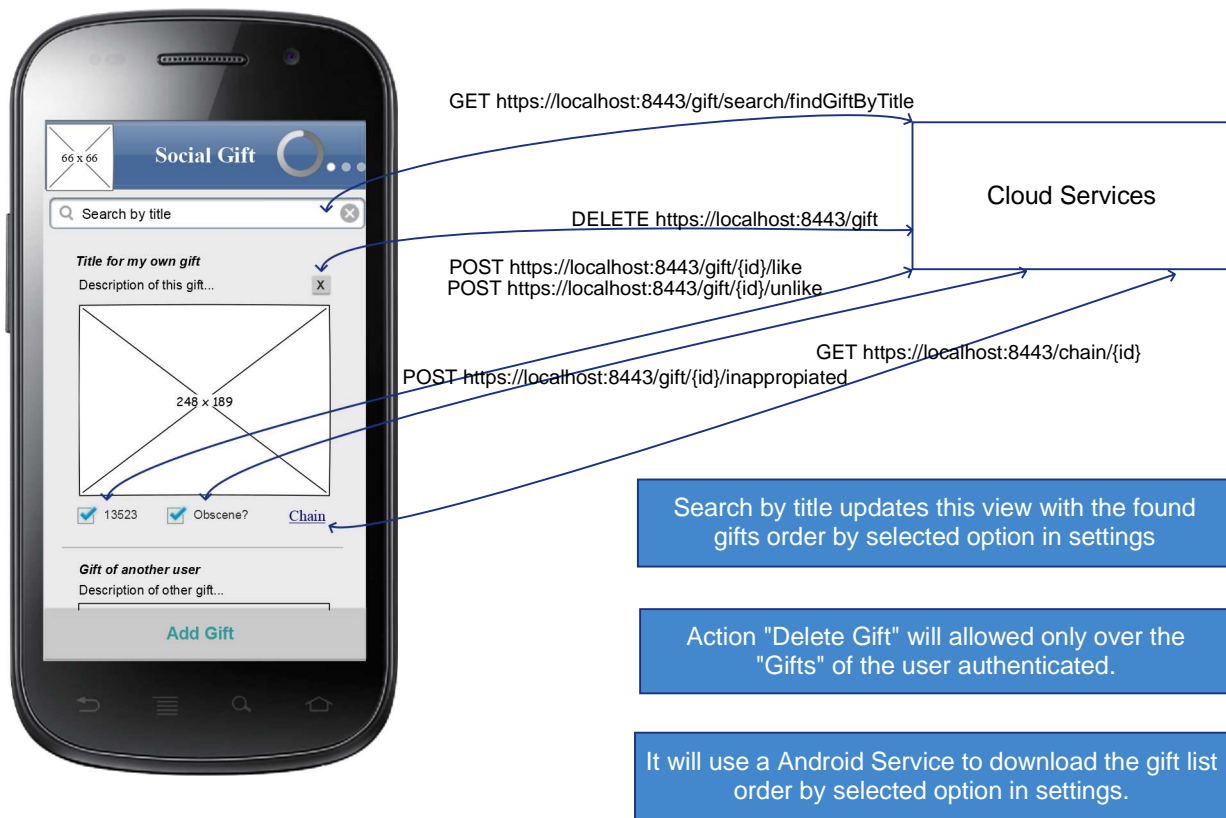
66 x 66

Social Gift

Search by title

Title for my own gift

Description of this gift...

X

248 x 189

13523

Obscene?

Chain

Gift of another user

Description of other gift...

Add Gift

GET https://localhost:8443/gift/search/findGiftByTitle

Cloud Services

DELETE https://localhost:8443/gift

POST https://localhost:8443/gift/{id}/like
POST https://localhost:8443/gift/{id}/unlike

GET https://localhost:8443/chain/{id}

POST https://localhost:8443/gift/{id}/inappropiated

Search by title updates this view with the found gifts order by selected option in settings

Action "Delete Gift" will allowed only over the "Gifts" of the user authenticated.

It will use a Android Service to download the gift list order by selected option in settings.